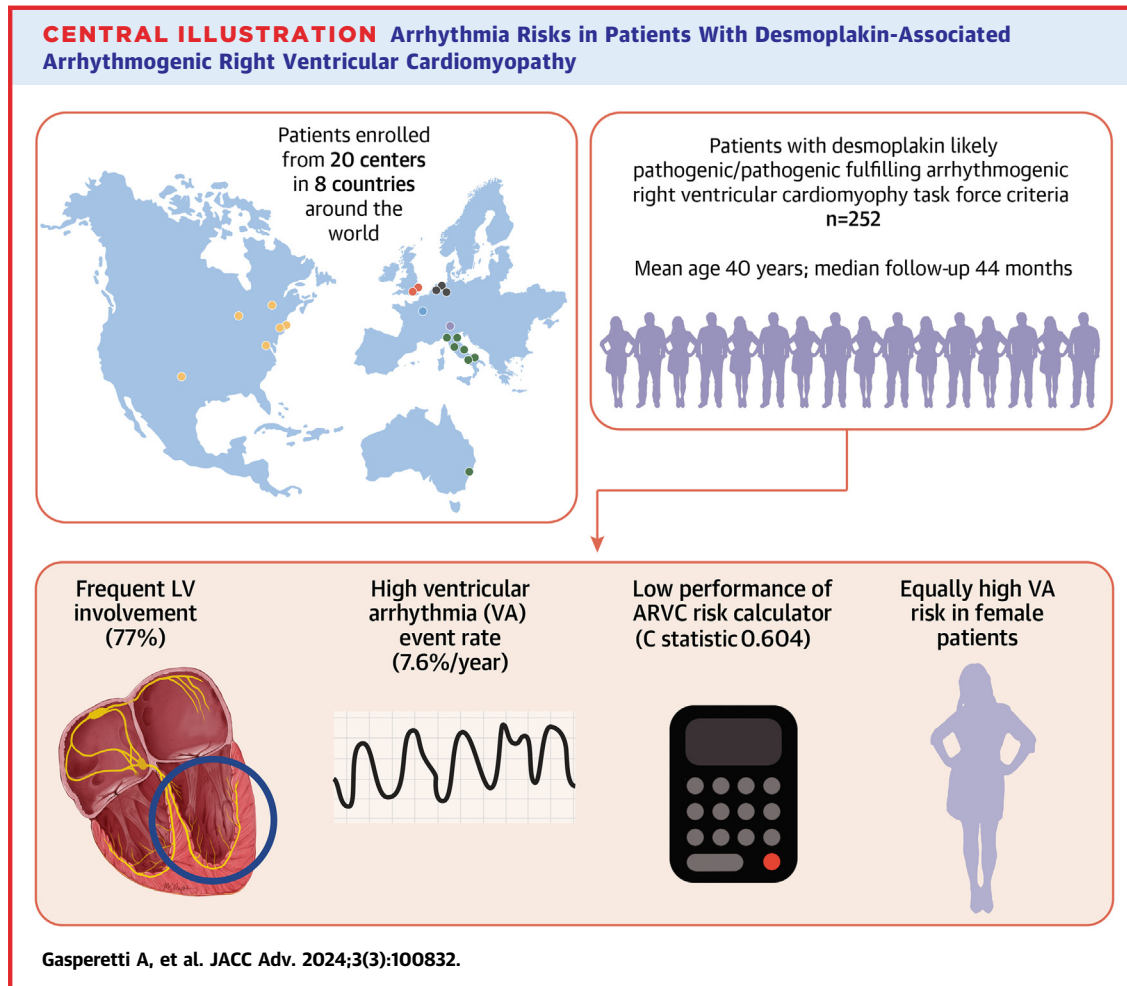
CENTRAL ILLUSTRATION Arrhythmia Risks in Patients With Desmoplakin-Associated Arrhythmogenic Right Ventricular Cardiomyopathy

Patients enrolled from 20 centers in 8 countries around the world

Patients with desmoplakin likely pathogenic/pathogenic fulfilling arrhythmogenic right ventricular cardiomyophy task force criteria n=252

Mean age 40 years; median follow-up 44 months

Frequent LV involvement (77%)

High ventricular arrhythmia (VA) event rate (7.6%/year)

Low performance of ARVC risk calculator (C statistic 0.604)

Equally high VA risk in female patients

Gasperetti A, et al. JACC Adv. 2024;3(3):100832.